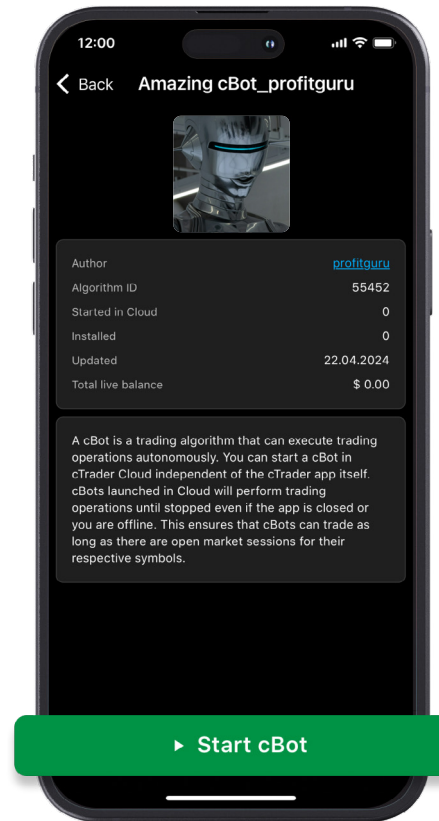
12:00

Back Amazing cBot_profitguru

| | |
|---|---|
| Author | profitguru |
| Algorithm ID | 55452 |
| Started in Cloud | 0 |
| Installed | 0 |
| Updated | 22.04.2024 |
| Total live balance | $ 0.00 |

A cBot is a trading algorithm that can execute trading operations autonomously. You can start a cBot in cTrader Cloud independent of the cTrader app itself. cBots launched in Cloud will perform trading operations until stopped even if the app is closed or you are offline. This ensures that cBots can trade as long as there are open market sessions for their respective symbols.

Start cBot